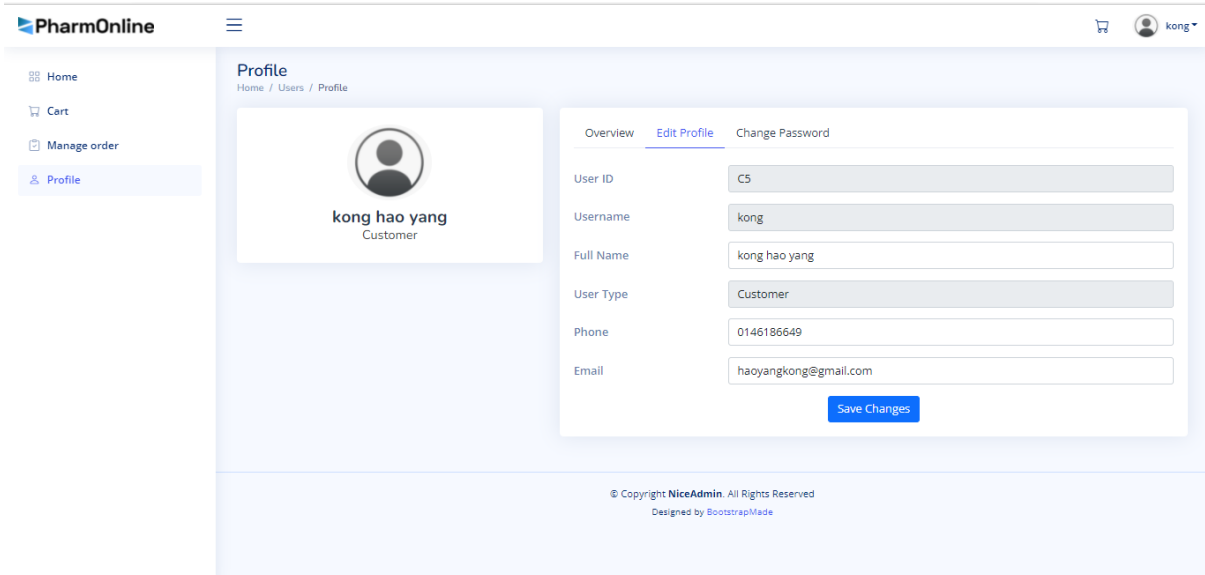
PharmOnline

kong

Home
Cart
Manage order
Profile

Profile
Home / Users / Profile

kong hao yang
Customer

Overview
Edit Profile
Change Password

| | |
|---|---|
| User ID | C5 |
| Username | kong |
| Full Name | kong hao yang |
| User Type | Customer |
| Phone | 0146186649 |
| Email | haoyangkong@gmail.com |

Save Changes

© Copyright NiceAdmin. All Rights Reserved
Designed by BootstrapMade